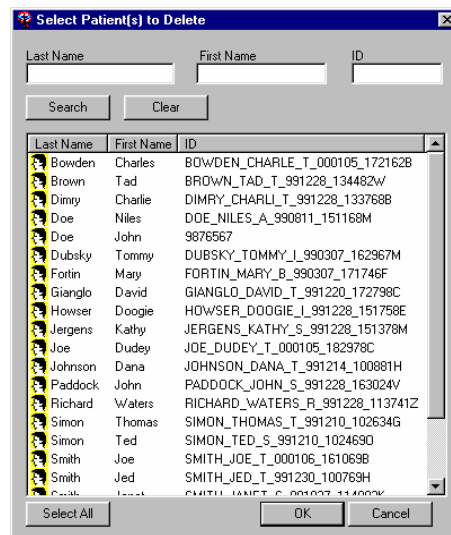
Select Patient(s) to Delete

Last Name
First Name
ID

Search
Clear

| Last Name | First Name | ID |
|---|---|---|
| Bowden | Charles | BOWDEN_CHARLE_T_000105_172162B |
| Brown | Tad | BROWN_TAD_T_991228_134482W |
| Dimry | Charlie | DIMRY_CHARLI_T_991228_133768B |
| Doe | Niles | DOE_NILES_A_990811_151168M |
| Doe | John | 9876567 |
| Dubsky | Tommy | DUBSKY_TOMMY_I_990307_162967M |
| Fortin | Mary | FORTIN_MARY_B_990307_171746F |
| Gianglo | David | GIANGLO_DAVID_T_991220_172798C |
| Howser | Doogie | HOWSER_DOOGIE_I_991228_151758E |
| Jergens | Kathy | JERGENS_KATHY_S_991228_151378M |
| Joe | Dudey | JOE_DUDEY_T_000105_182978C |
| Johnson | Dana | JOHNSON_DANA_T_991214_100881H |
| Paddock | John | PADDOCK_JOHN_S_991228_163024V |
| Richard | Waters | RICHARD_WATERS_R_991228_113741Z |
| Simon | Thomas | SIMON_THOMAS_T_991210_102634G |
| Simon | Ted | SIMON_TED_S_991210_102469O |
| Smith | Joe | SMITH_JOE_T_000106_161069B |
| Smith | Jed | SMITH_JED_T_991230_100769H |
| Smith | Janet | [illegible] |

Select All
OK
Cancel